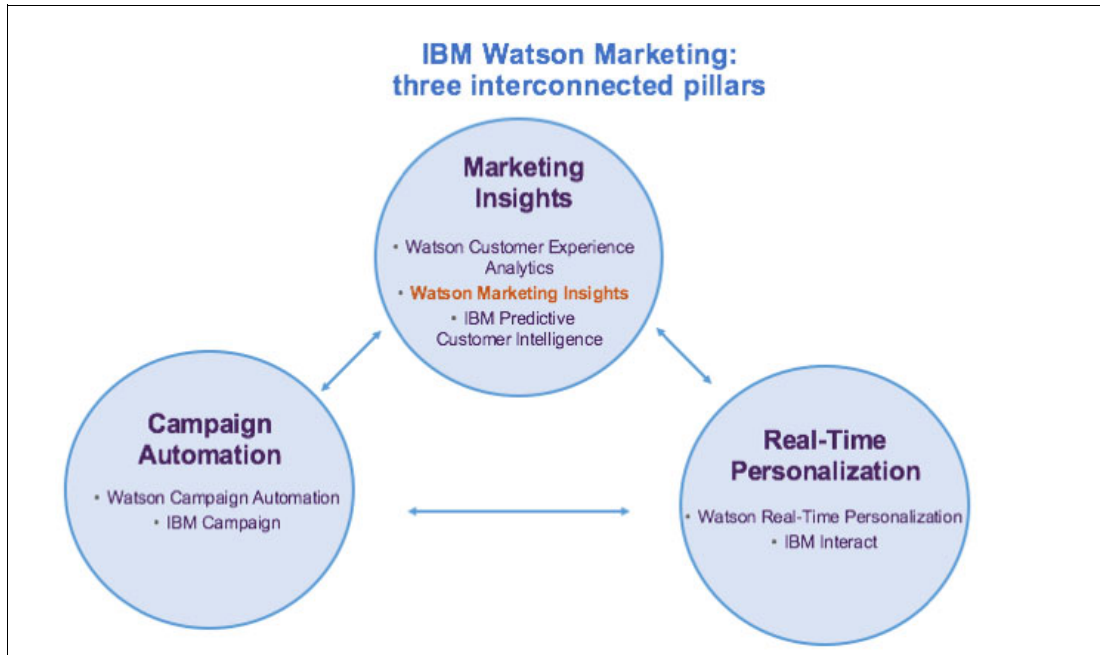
IBM Watson Marketing:
three interconnected pillars

Marketing Insights

• Watson Customer Experience Analytics
• Watson Marketing Insights
• IBM Predictive Customer Intelligence

Campaign Automation

• Watson Campaign Automation
• IBM Campaign

Real-Time Personalization

• Watson Real-Time Personalization
• IBM Interact